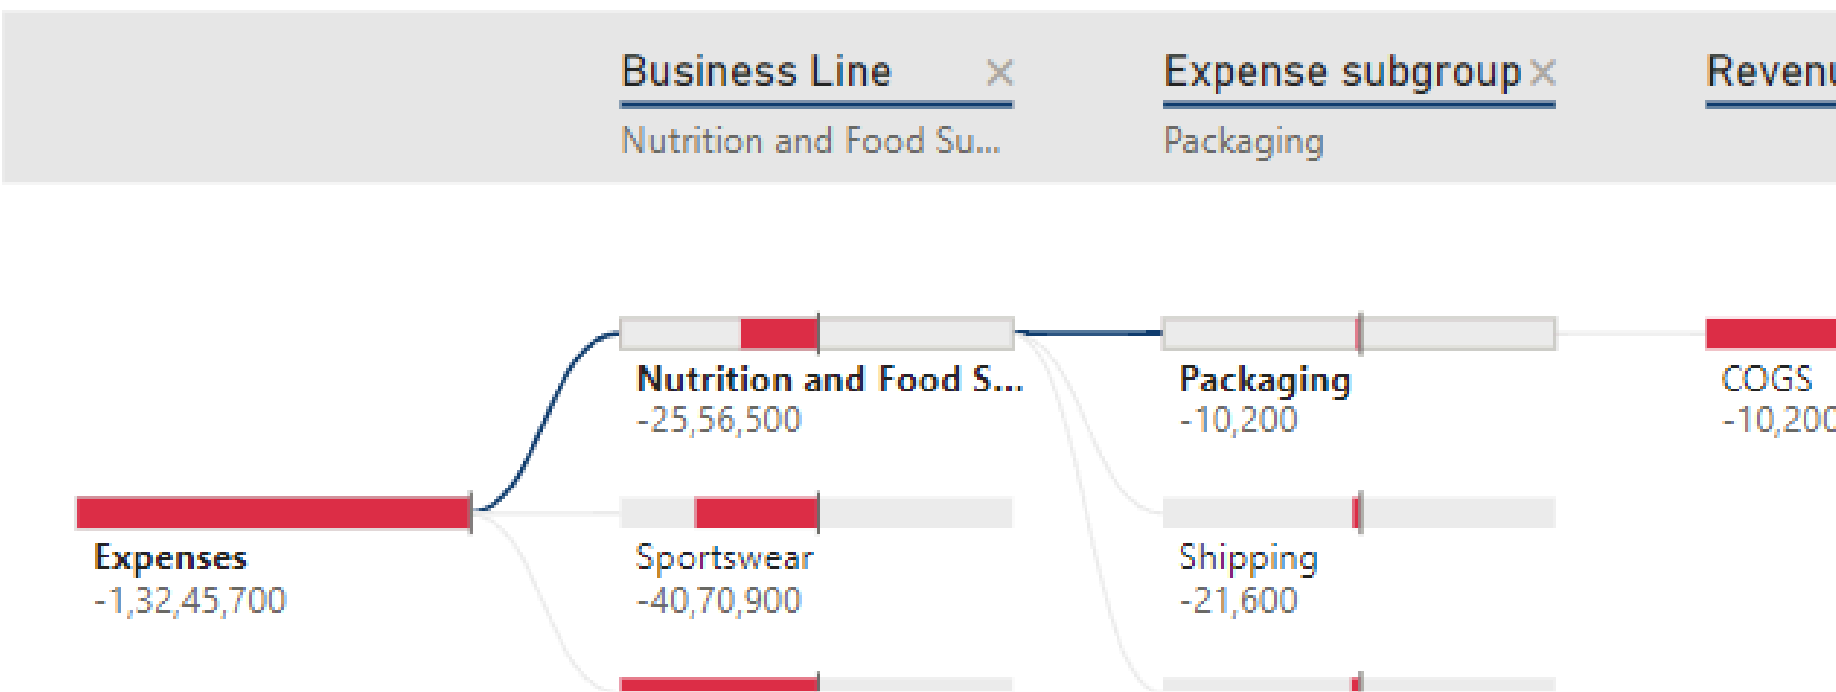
Business Line ×
Nutrition and Food Su...

Expense subgroup ×
Packaging

Revenu

Expenses
-1,32,45,700

Nutrition and Food S...
-25,56,500

Sportswear
-40,70,900

Packaging
-10,200

Shipping
-21,600

COGS
-10,200